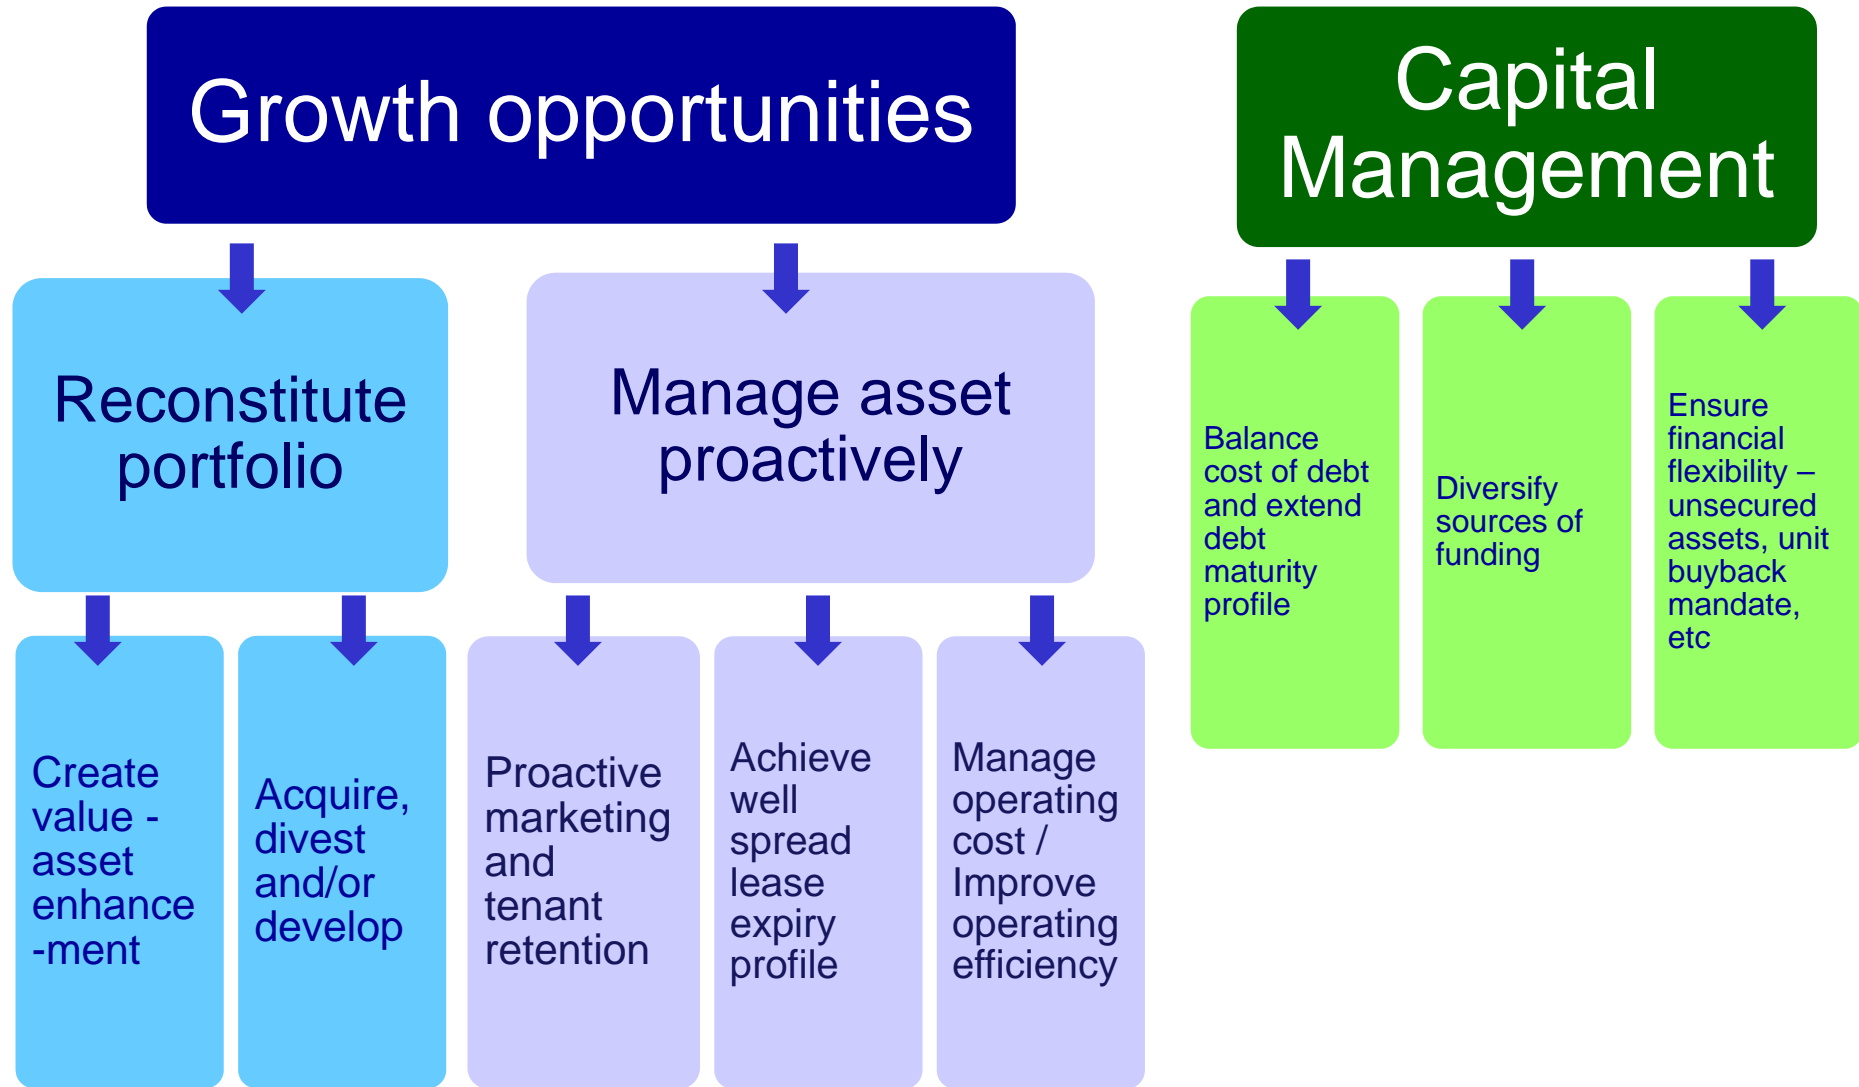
Growth opportunities

Reconstitute portfolio

Manage asset proactively

Create value - asset enhancement

Acquire, divest and/or develop

Proactive marketing and tenant retention

Achieve well spread lease expiry profile

Manage operating cost / Improve operating efficiency

Capital Management

Balance cost of debt and extend debt maturity profile

Diversify sources of funding

Ensure financial flexibility – unsecured assets, unit buyback mandate, etc